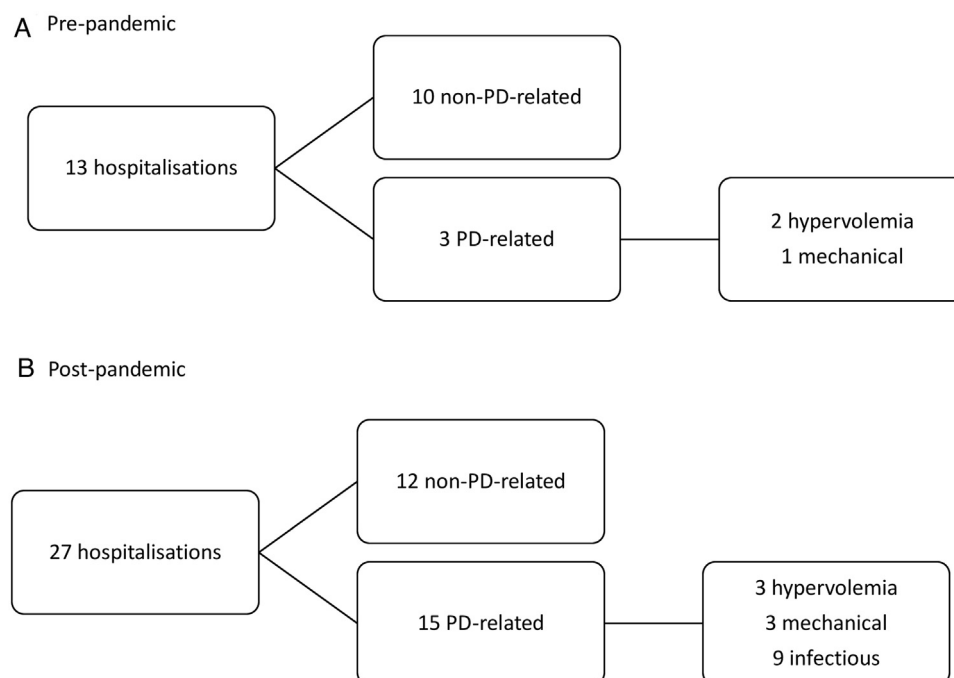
A Pre-pandemic

13 hospitalisations

10 non-PD-related

3 PD-related

2 hypervolemia
1 mechanical

B Post-pandemic

27 hospitalisations

12 non-PD-related

15 PD-related

3 hypervolemia
3 mechanical
9 infectious